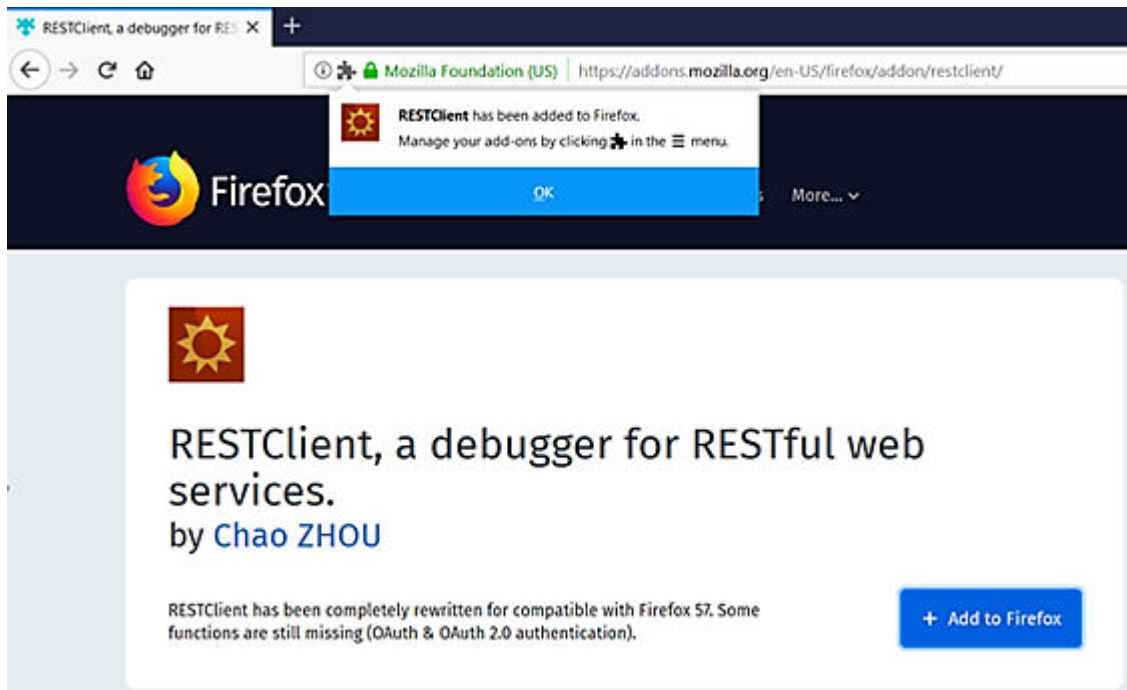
RESTClient, a debugger for RES ×
+

Mozilla Foundation (US) | https://addons.mozilla.org/en-US/firefox/addon/restclient/

RESTClient has been added to Firefox.
Manage your add-ons by clicking in the ☰ menu.

OK

Firefox

More...

RESTClient, a debugger for RESTful web services.
by Chao ZHOU

RESTClient has been completely rewritten for compatible with Firefox 57. Some functions are still missing (OAuth & OAuth 2.0 authentication).

+ Add to Firefox